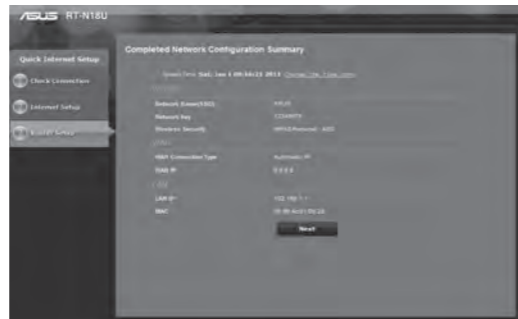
ASUS RT-N18U

Quick Internet Setup

Check Connection

Internet Setup

Router Setup

Completed Network Configuration Summary

System Time: Sat, Jan 4 09:34:23 2013 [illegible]

Network Name(SSID) ASUS

Network Key 12345678

Wireless Security WPA2-Personal - AES

WAN Connection Type Automatic IP

WAN IP 0.0.0.0

LAN IP 192.168.1.1

MAC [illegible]

Next